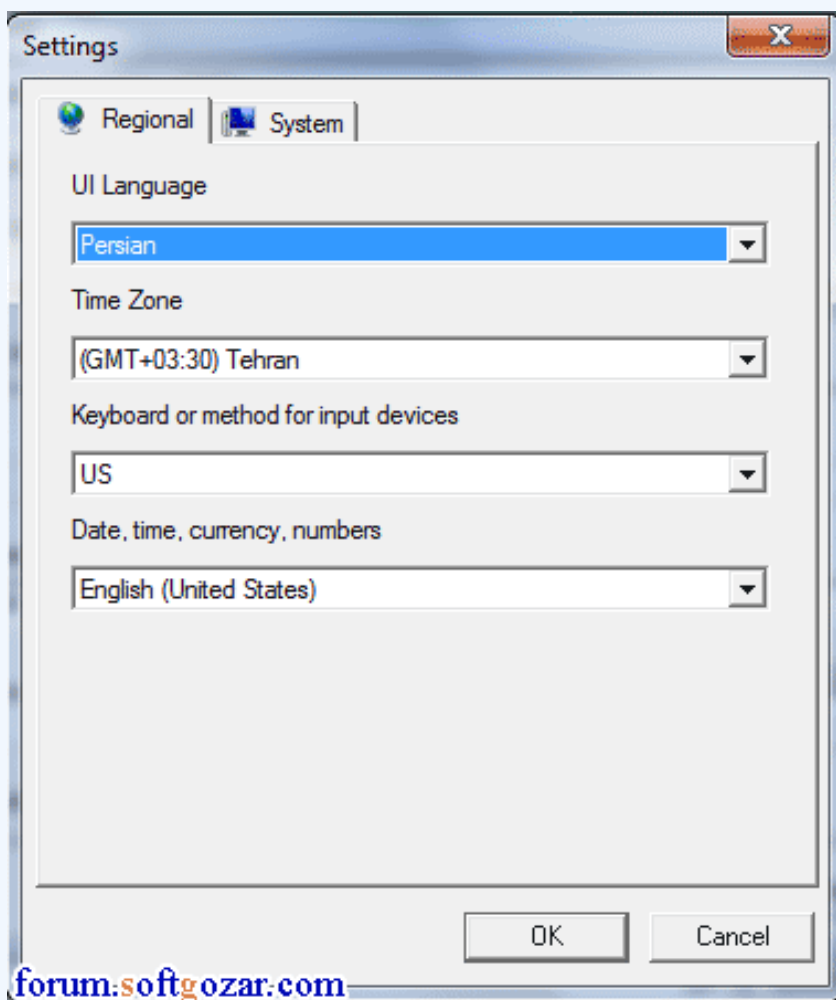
Settings

Regional
System

UI Language

Persian

Time Zone

(GMT+03:30) Tehran

Keyboard or method for input devices

US

Date, time, currency, numbers

English (United States)

OK
Cancel

forum.softgozar.com